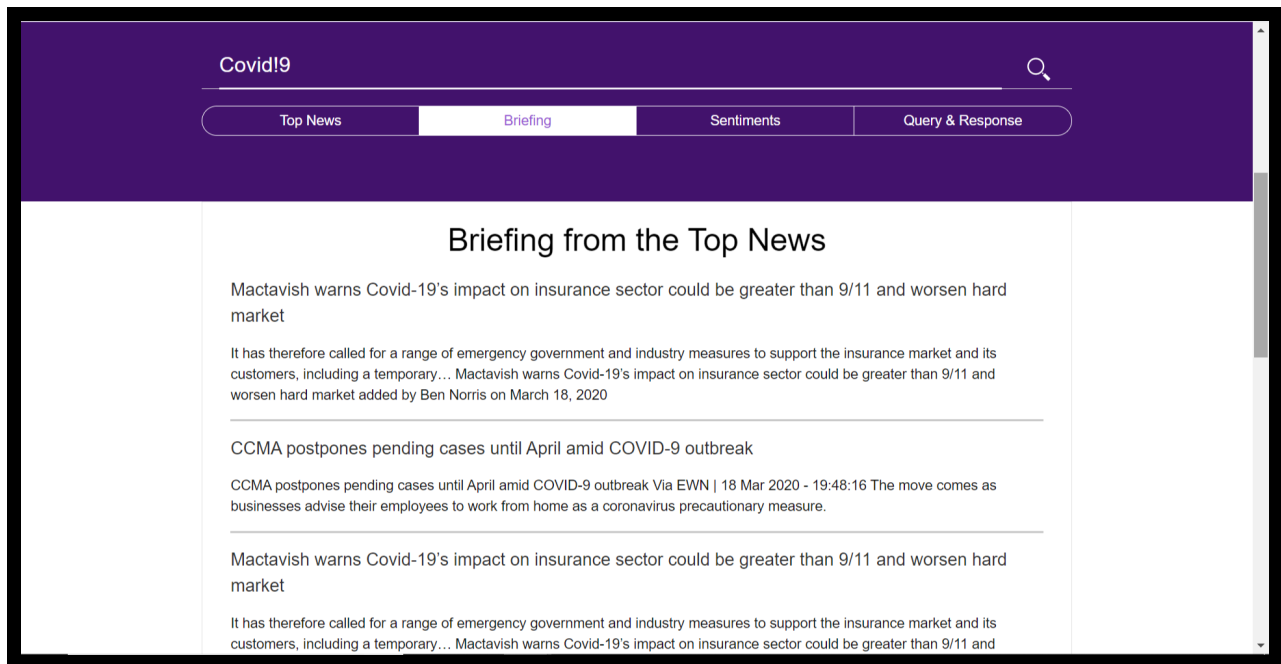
Covid!9

Top News | Briefing | Sentiments | Query & Response

Briefing from the Top News

Mactavish warns Covid-19's impact on insurance sector could be greater than 9/11 and worsen hard market

It has therefore called for a range of emergency government and industry measures to support the insurance market and its customers, including a temporary… Mactavish warns Covid-19's impact on insurance sector could be greater than 9/11 and worsen hard market added by Ben Norris on March 18, 2020

CCMA postpones pending cases until April amid COVID-9 outbreak

CCMA postpones pending cases until April amid COVID-9 outbreak Via EWN | 18 Mar 2020 - 19:48:16 The move comes as businesses advise their employees to work from home as a coronavirus precautionary measure.

Mactavish warns Covid-19's impact on insurance sector could be greater than 9/11 and worsen hard market

It has therefore called for a range of emergency government and industry measures to support the insurance market and its customers, including a temporary… Mactavish warns Covid-19's impact on insurance sector could be greater than 9/11 and